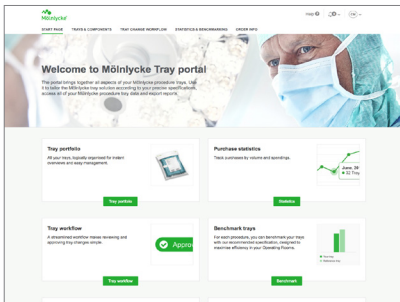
Mölnlycke

START PAGE TRAYS & COMPONENTS TRAY CHANGE WORKFLOW STATISTICS & BENCHMARKING ORDER INFO

Help

Welcome to Mölnlycke Tray portal

The portal brings together all aspects of your Mölnlycke procedure trays. Use it to tailor the Mölnlycke tray solution according to your precise specifications, access all of your Mölnlycke procedure tray data and export reports.

Tray portfolio

All your trays, logically organised for instant overviews and easy management.

Tray portfolio

Purchase statistics

Track purchases by volume and spendings.

June, 20
32 Tray

Statistics

Tray workflow

A streamlined workflow makes reviewing and approving tray changes simple.

Appro

Tray workflow

Benchmark trays

For each procedure, you can benchmark your trays with our recommended specification, designed to maximise efficiency in your Operating Rooms.

Benchmark